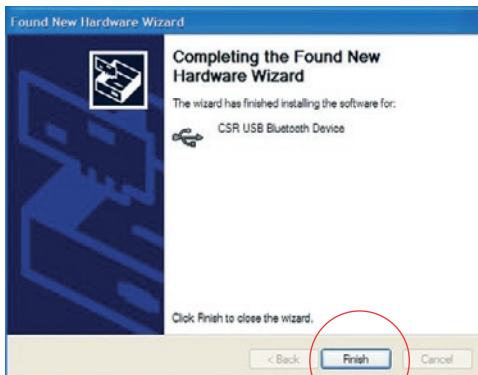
Found New Hardware Wizard

Completing the Found New Hardware Wizard

The wizard has finished installing the software for:

CSR USB Bluetooth Device

Click Finish to close the wizard.

< Back
Finish
Cancel